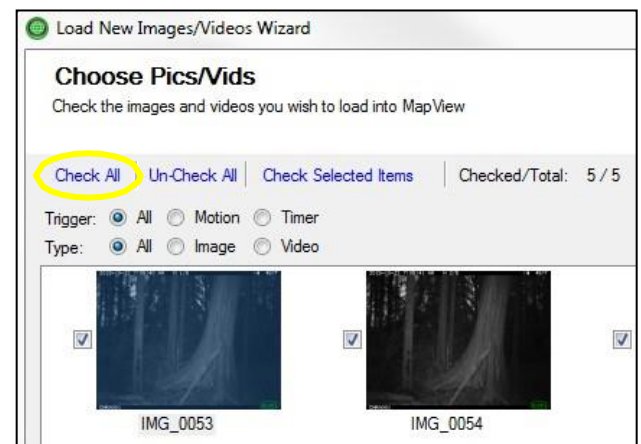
Load New Images/Videos Wizard

Choose Pics/Vids
Check the images and videos you wish to load into MapView

Check All | Un-Check All | Check Selected Items | Checked/Total: 5 / 5

Trigger: All Motion Timer
Type: All Image Video

IMG_0053
IMG_0054